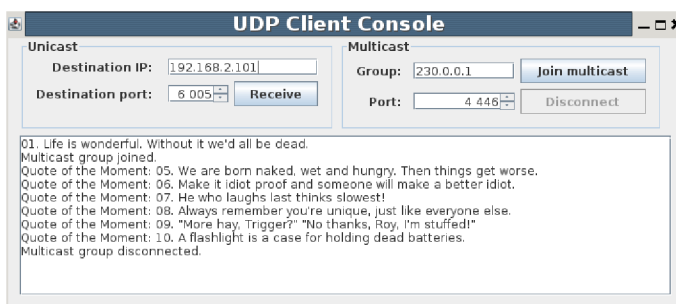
UDP Client Console

Unicast
Destination IP: 192.168.2.101
Destination port: 6 005 Receive

Multicast
Group: 230.0.0.1 Join multicast
Port: 4 446 Disconnect

01. Life is wonderful. Without it we'd all be dead.
Multicast group joined.
Quote of the Moment: 05. We are born naked, wet and hungry. Then things get worse.
Quote of the Moment: 06. Make it idiot proof and someone will make a better idiot.
Quote of the Moment: 07. He who laughs last thinks slowest!
Quote of the Moment: 08. Always remember you're unique, just like everyone else.
Quote of the Moment: 09. "More hay, Trigger?" "No thanks, Roy, I'm stuffed!"
Quote of the Moment: 10. A flashlight is a case for holding dead batteries.
Multicast group disconnected.